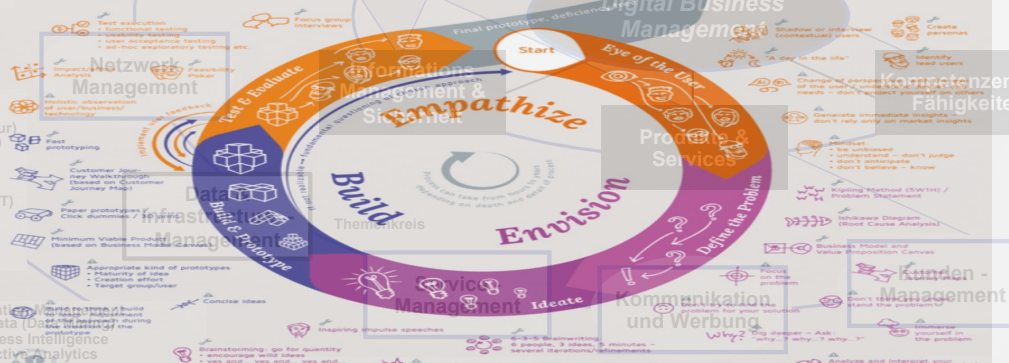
Digital Business Management

Netzwerk-Management

Informations Management & Sicherheit

Kompetenzen & Fähigkeiten

Produkte & Services

Data Infrastructure Management

Themenkreis

Service Management

Kommunikation und Werbung

Kunden-Management

Business Intelligence & Analytics

Start

Eye of the User

Empathize

Define the Problem

Envision

Ideate

Build

Build & Prototype

Test & Evaluate

Final prototype, deficiencies

Test execution
• functional testing
• usability testing
• performance testing
• ad-hoc exploratory testing etc.

Focus group interviews

Shadow or interview (contextual) users

Create personas

Identify lead users

"A day in the life"

Change of perspective: put yourself in the shoes of the user / understand their needs – don't project yourself on others

Generate immediate insights – don't rely only on market insights

Mindset:
• be unbiased
• understand – don't judge
• don't anticipate
• don't believe – know

Kipling Method (5W1H) / Problem Statement

Ishikawa Diagram (Root Cause Analysis)

Business Model and Value Proposition Canvas

Focus on the problem

Don't fall in love with a solution – fall in love with the problem

Dig deeper – Ask: "why...? why...? why...?"

Immerse yourself in the problem

Analyze and interpret your

6-3-5 Brainwriting: 6 people, 3 ideas, 5 minutes – several iterations/refinements

Brainstorming: go for quantity
• encourage wild ideas

Inspiring impulse speeches

Concise ideas

Build to think / build to learn: Adjustment of the approach during the creation of the prototype

Appropriate kind of prototypes
• Maturity of ideas
• Creation effort
• Target group/user

Minimum Viable Product (based on Business Model Canvas)

Paper prototypes / Click dummies / Mockups

Customer Journey Walkthrough (based on Customer Journey Map)

Fast prototyping

Holistic observation of user/business/technology

Inspection Analysis

Planning Poker

Immediate user feedback

Fundamental questioning of the approach

Loops can take from hours to days depending on depth and detail of focus